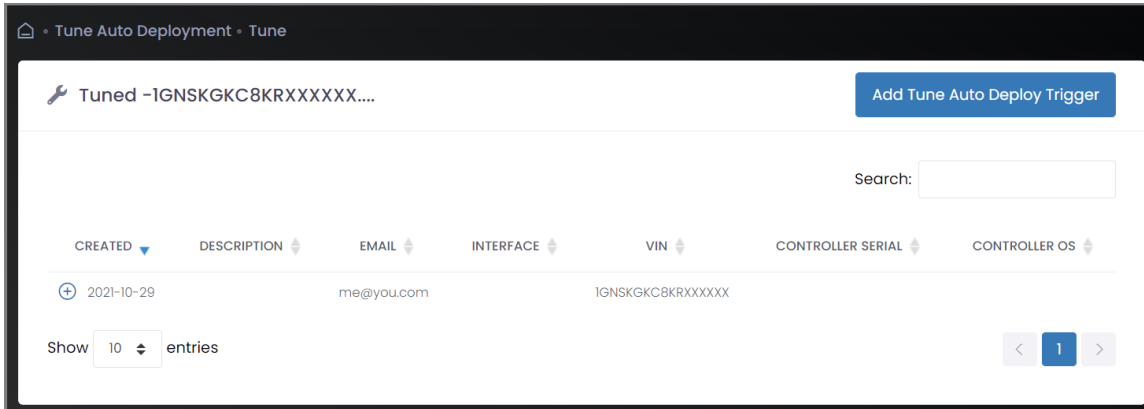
• Tune Auto Deployment • Tune

Tuned -1GNSKGKC8KRXXXXXX....

Add Tune Auto Deploy Trigger

Search:

| CREATED | DESCRIPTION | EMAIL | INTERFACE | VIN | CONTROLLER SERIAL | CONTROLLER OS |
|---|---|---|---|---|---|---|
| 2021-10-29 | | me@you.com | | 1GNSKGKC8KRXXXXXX | | |

Show 10 entries

1